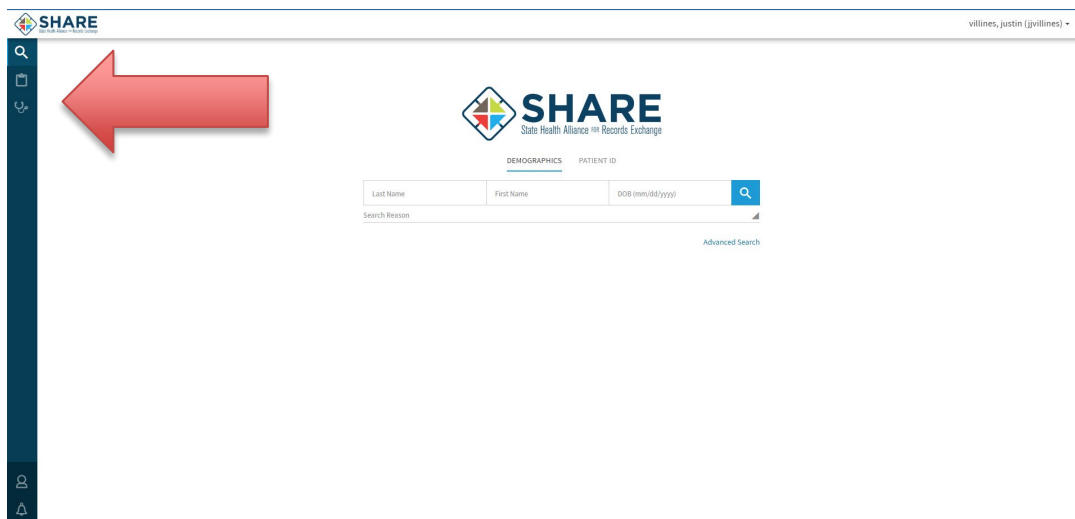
SHARE
State Health Alliance for Records Exchange

villines, justin (jjvillines)

SHARE
State Health Alliance for Records Exchange

DEMOGRAPHICS PATIENT ID

Last Name
First Name
DOB (mm/dd/yyyy)

Search Reason

Advanced Search